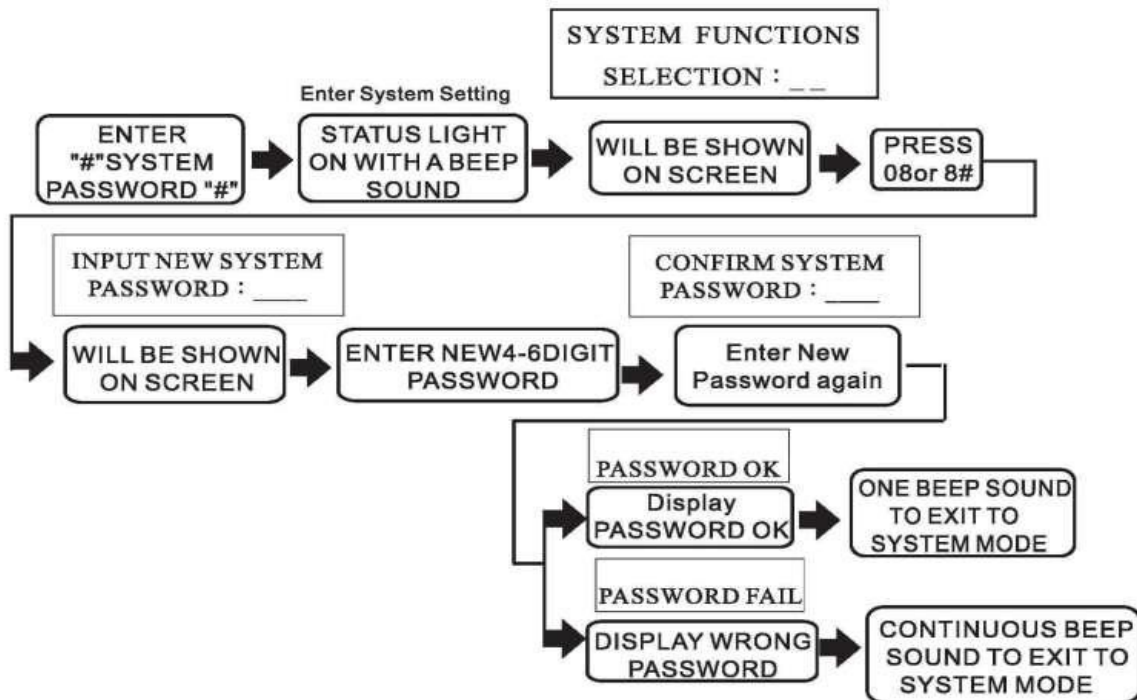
SYSTEM FUNCTIONS
SELECTION : _ _

Enter System Setting

ENTER "#"SYSTEM PASSWORD "#"

STATUS LIGHT ON WITH A BEEP SOUND

WILL BE SHOWN ON SCREEN

PRESS 08or 8#

INPUT NEW SYSTEM PASSWORD : ____

CONFIRM SYSTEM PASSWORD : ____

WILL BE SHOWN ON SCREEN

ENTER NEW4-6DIGIT PASSWORD

Enter New Password again

PASSWORD OK

Display PASSWORD OK

ONE BEEP SOUND TO EXIT TO SYSTEM MODE

PASSWORD FAIL

DISPLAY WRONG PASSWORD

CONTINUOUS BEEP SOUND TO EXIT TO SYSTEM MODE